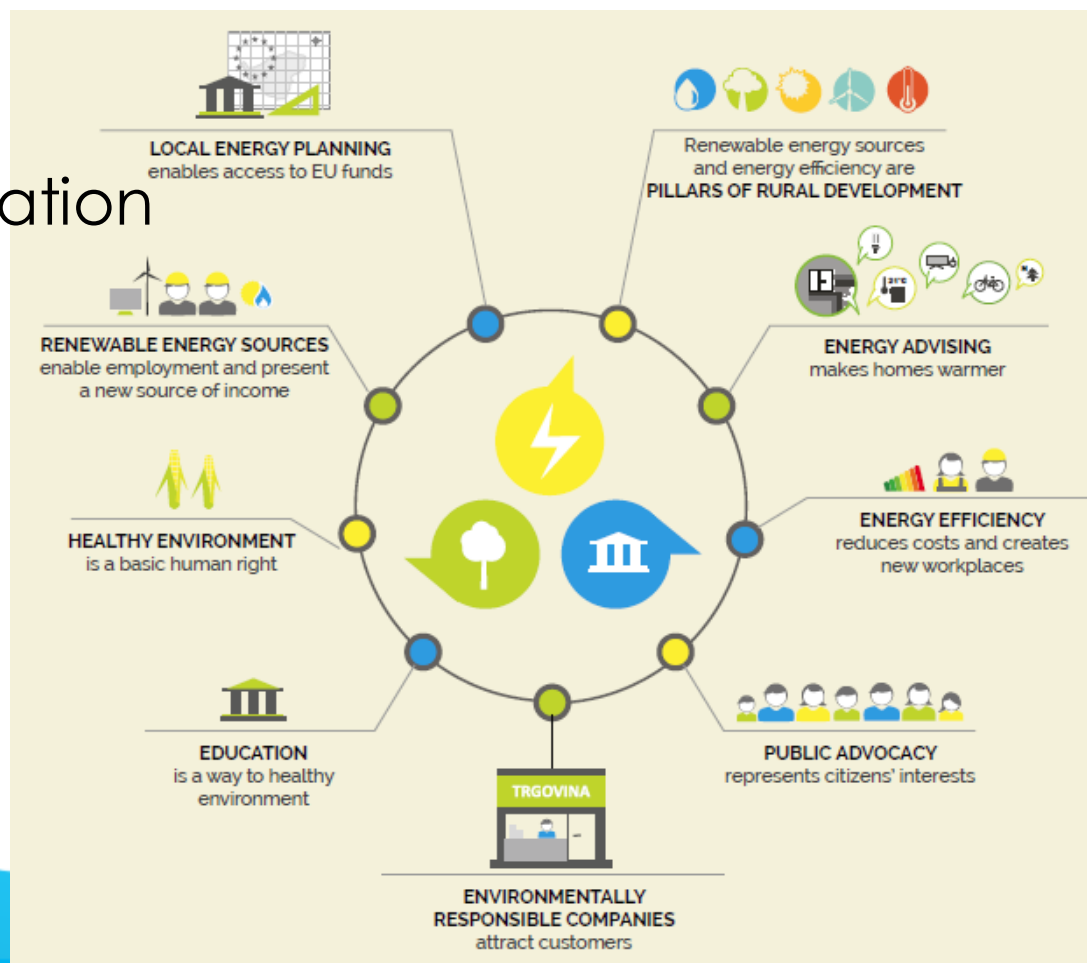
ation

LOCAL ENERGY PLANNING
enables access to EU funds

Renewable energy sources and energy efficiency are
PILLARS OF RURAL DEVELOPMENT

RENEWABLE ENERGY SOURCES
enable employment and present a new source of income

ENERGY ADVISING
makes homes warmer

HEALTHY ENVIRONMENT
is a basic human right

ENERGY EFFICIENCY
reduces costs and creates new workplaces

EDUCATION
is a way to healthy environment

PUBLIC ADVOCACY
represents citizens' interests

TRGOVINA

ENVIRONMENTALLY RESPONSIBLE COMPANIES
attract customers